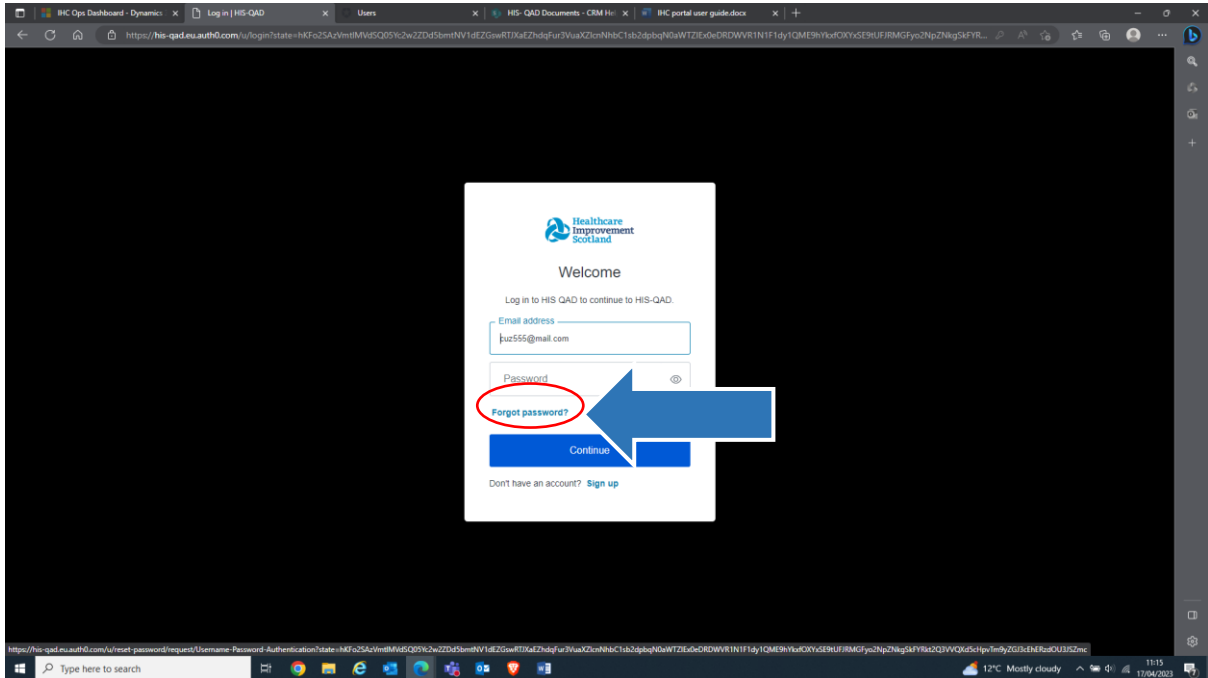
IHC Ops Dashboard - Dynamics ×
Log in | HIS-QAD ×
Users ×
HIS- QAD Documents - CRM He ×
IHC portal user guide.docx ×

https://his-qad.eu.auth0.com/u/login?state=hKFo2SAzVmtlMVdSQ05Yc2w2ZDd5bmtNV1dEZGswRTJXaEZhdqFur3VuaXZlcnNhbC1sb2dpbqN0aWTZIEx0eDRDWVR1N1F1dy1QME9hYkxfOXYxSE9tUFJRMGFyo2NpZNkgSkFYR...

Healthcare Improvement Scotland

Welcome

Log in to HIS QAD to continue to HIS-QAD.

Email address
cuz555@mail.com

Password

Forgot password?

Continue

Don't have an account? Sign up

https://his-qad.eu.auth0.com/u/reset-password/request/Username-Password-Authentication?state=hKFo2SAzVmtlMVdSQ05Yc2w2ZDd5bmtNV1dEZGswRTJXaEZhdqFur3VuaXZlcnNhbC1sb2dpbqN0aWTZIEx0eDRDWVR1N1F1dy1QME9hYkxfOXYxSE9tUFJRMGFyo2NpZNkgSkFYRkt2Q3VVQXd5cHpvTm9yZGJ3cEhERzdOU3JSZmc

Type here to search

12°C Mostly cloudy
11:15
17/04/2023